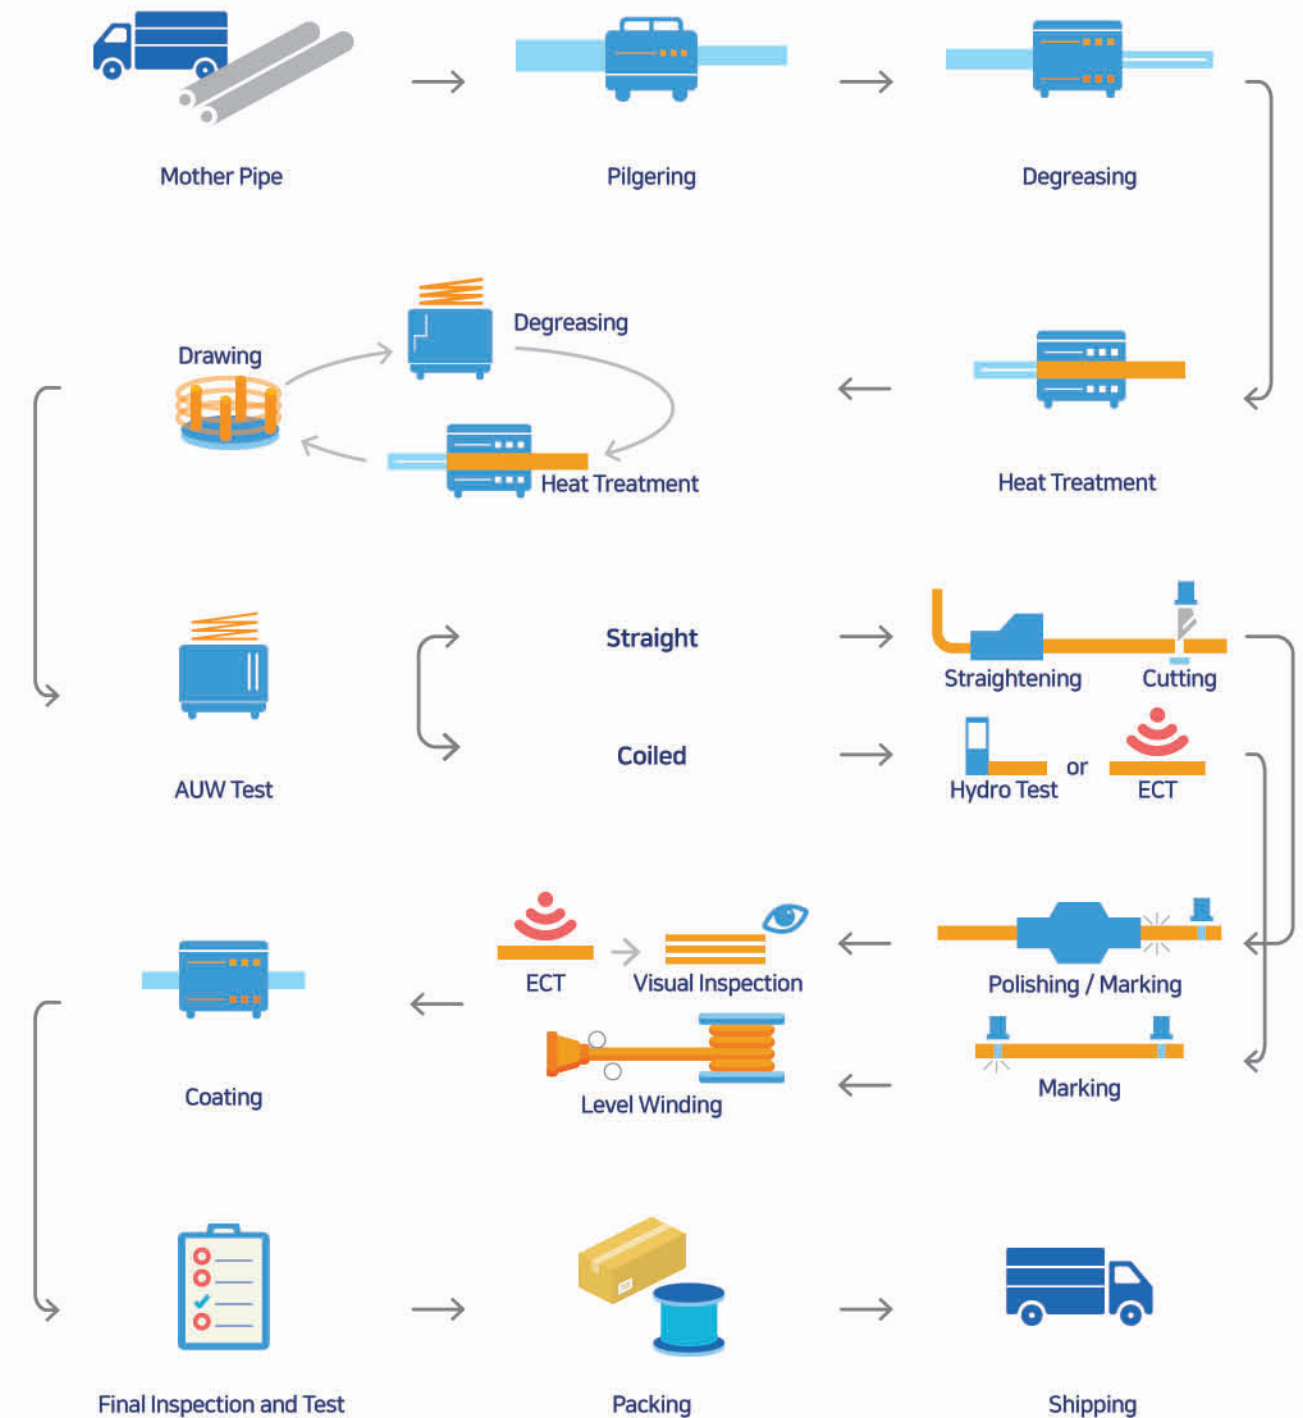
Mother Pipe

Pilgering

Degreasing

Drawing

Degreasing

Heat Treatment

Heat Treatment

AUW Test

Straight

Coiled

Straightening

Cutting

Hydro Test

or

ECT

ECT

Visual Inspection

Polishing / Marking

Coating

Level Winding

Marking

Final Inspection and Test

Packing

Shipping